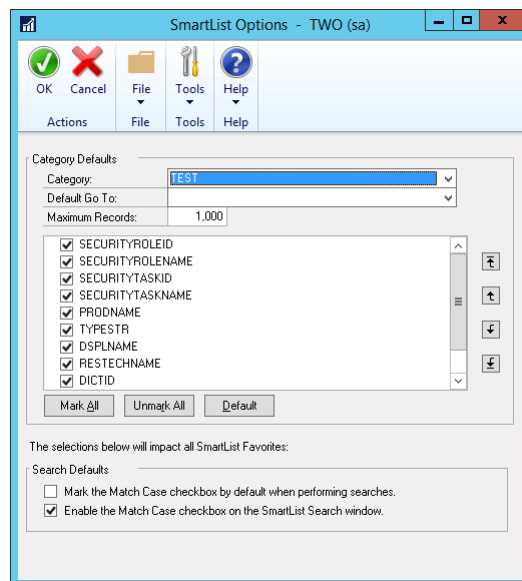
SmartList Options - TWO (sa)

OK
Cancel
Actions
File
File
Tools
Tools
Help
Help

Category Defaults
Category: TEST
Default Go To:
Maximum Records: 1,000

SECURITYROLEID
SECURITYROLENAME
SECURITYTASKID
SECURITYTASKNAME
PRODNAME
TYPESTR
DSPLNAME
RESTECHNAME
DICTID

Mark All
Unmark All
Default

The selections below will impact all SmartList Favorites:

Search Defaults
Mark the Match Case checkbox by default when performing searches.
Enable the Match Case checkbox on the SmartList Search window.